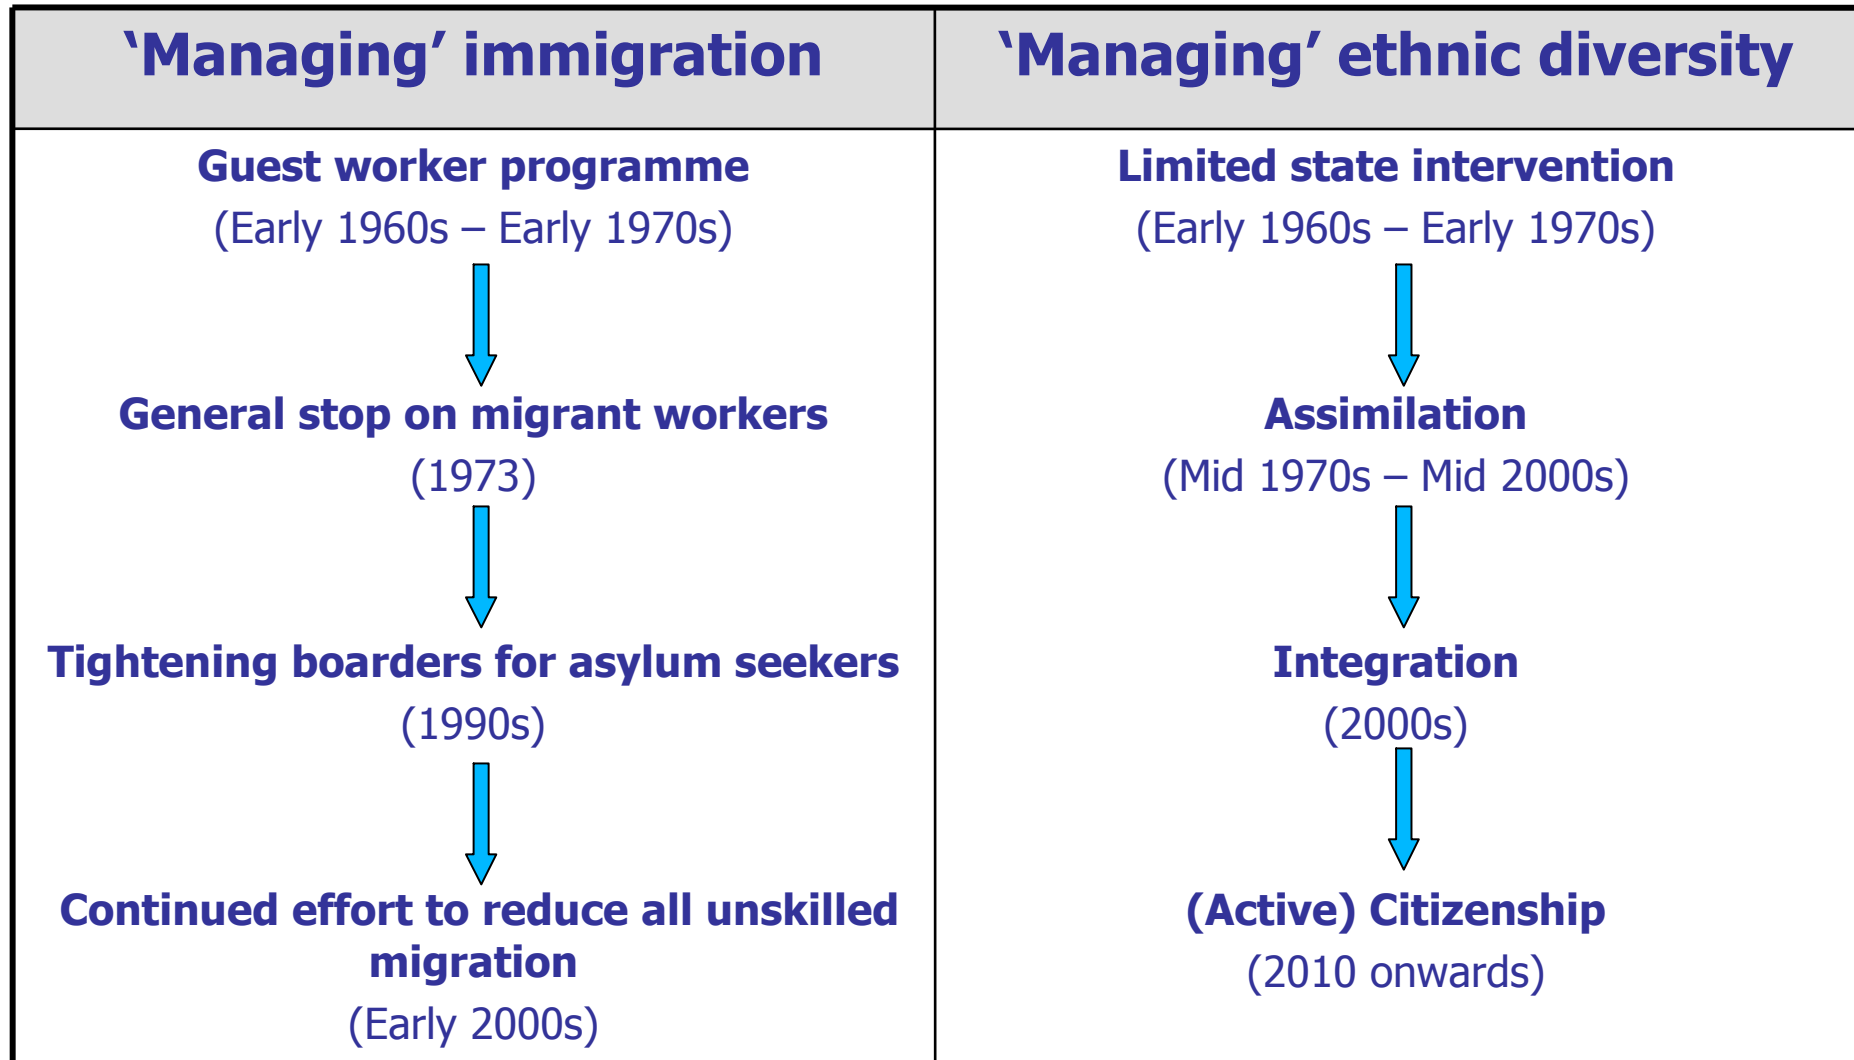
| ‘Managing’ immigration | ‘Managing’ ethnic diversity |
|---|---|
| **Guest worker programme** (Early 1960s – Early 1970s) | **Limited state intervention** (Early 1960s – Early 1970s) |
| **General stop on migrant workers** (1973) | **Assimilation** (Mid 1970s – Mid 2000s) |
| **Tightening boarders for asylum seekers** (1990s) | **Integration** (2000s) |
| **Continued effort to reduce all unskilled migration** (Early 2000s) | **(Active) Citizenship** (2010 onwards) |